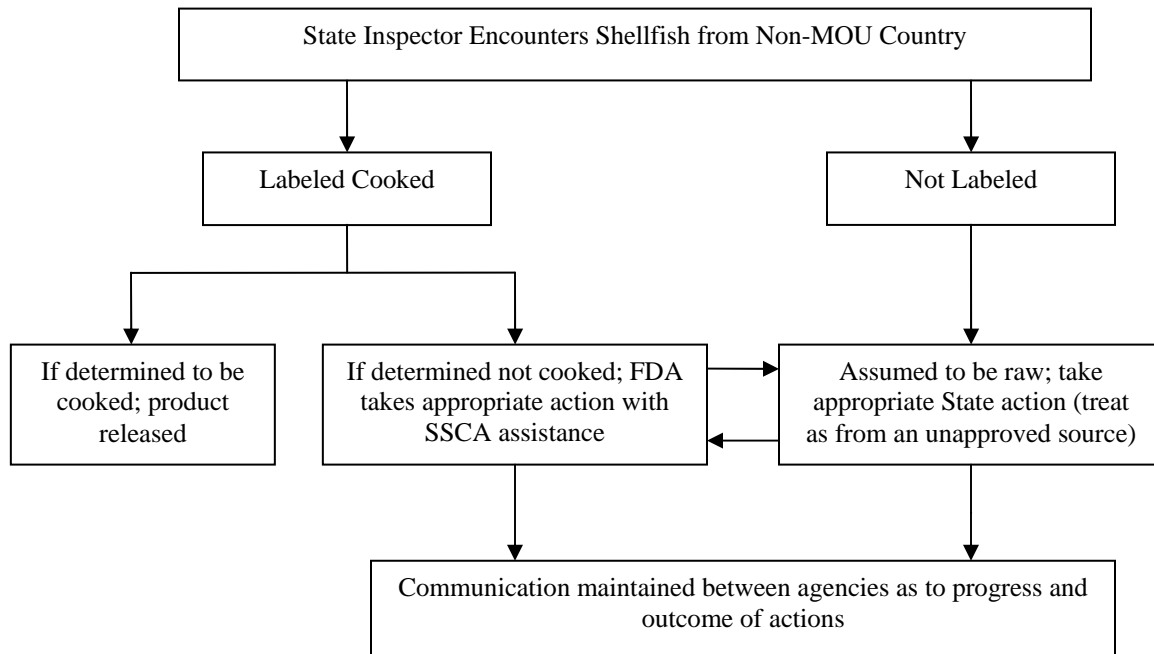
State Inspector Encounters Shellfish from Non-MOU Country

Labeled Cooked

Not Labeled

If determined to be cooked; product released

If determined not cooked; FDA takes appropriate action with SSCA assistance

Assumed to be raw; take appropriate State action (treat as from an unapproved source)

Communication maintained between agencies as to progress and outcome of actions